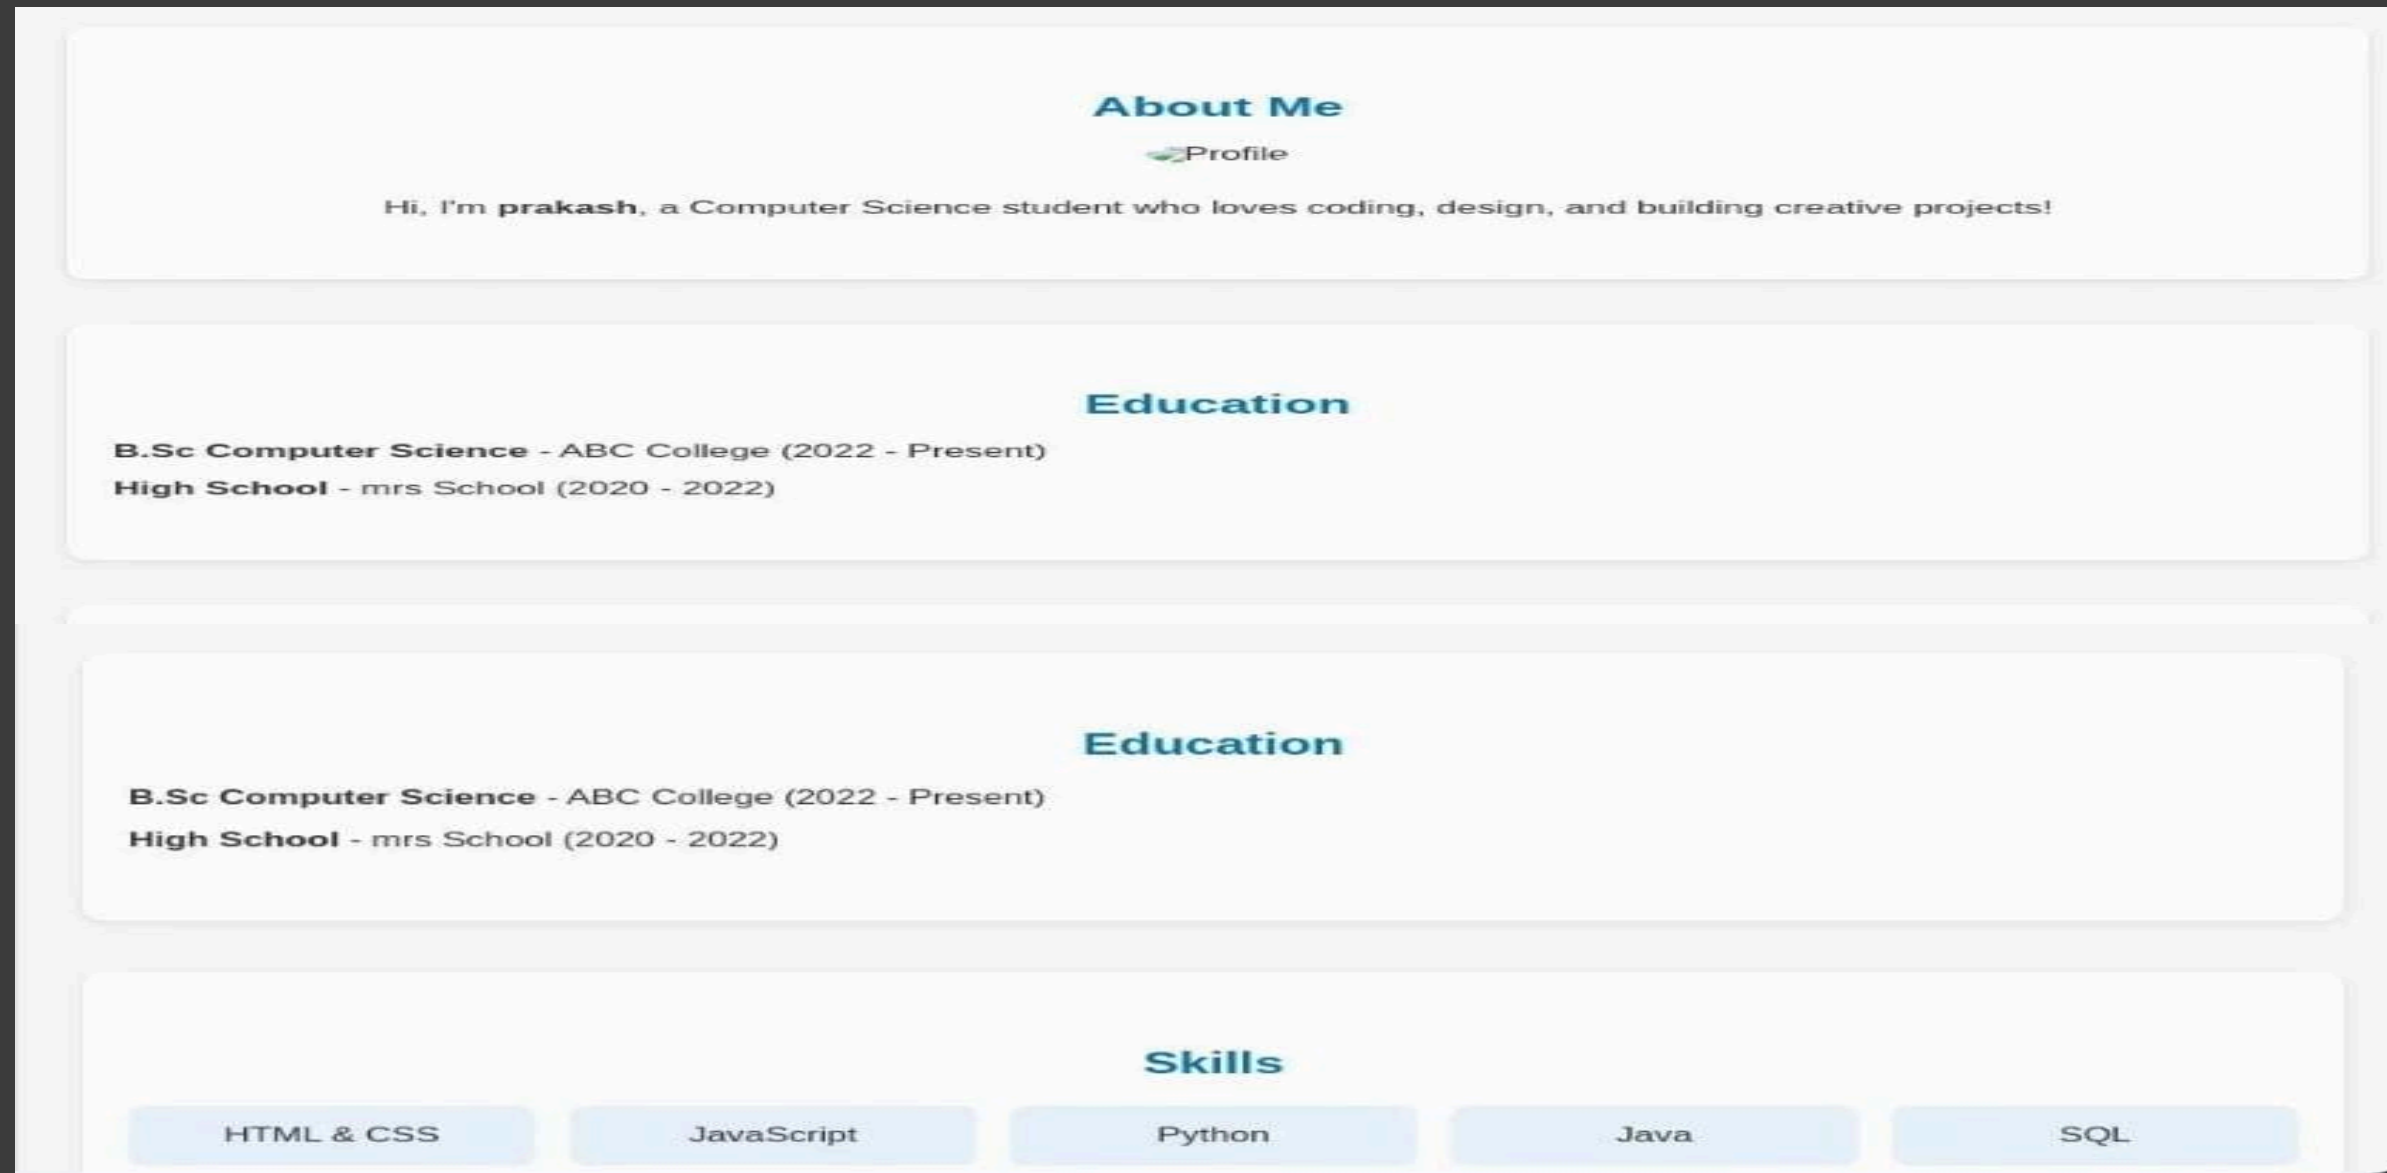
About Me

Profile

Hi, I'm **prakash**, a Computer Science student who loves coding, design, and building creative projects!

Education

**B.Sc Computer Science** - ABC College (2022 - Present)

**High School** - mrs School (2020 - 2022)

Education

**B.Sc Computer Science** - ABC College (2022 - Present)

**High School** - mrs School (2020 - 2022)

Skills

HTML & CSS JavaScript Python Java SQL